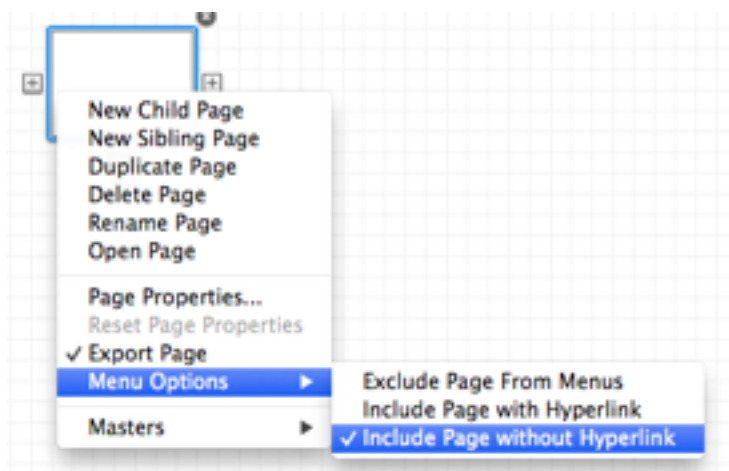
New Child Page
New Sibling Page
Duplicate Page
Delete Page
Rename Page
Open Page

Page Properties...
Reset Page Properties
✓ Export Page
Menu Options ▶

Masters ▶

Exclude Page From Menus
Include Page with Hyperlink
✓ Include Page without Hyperlink